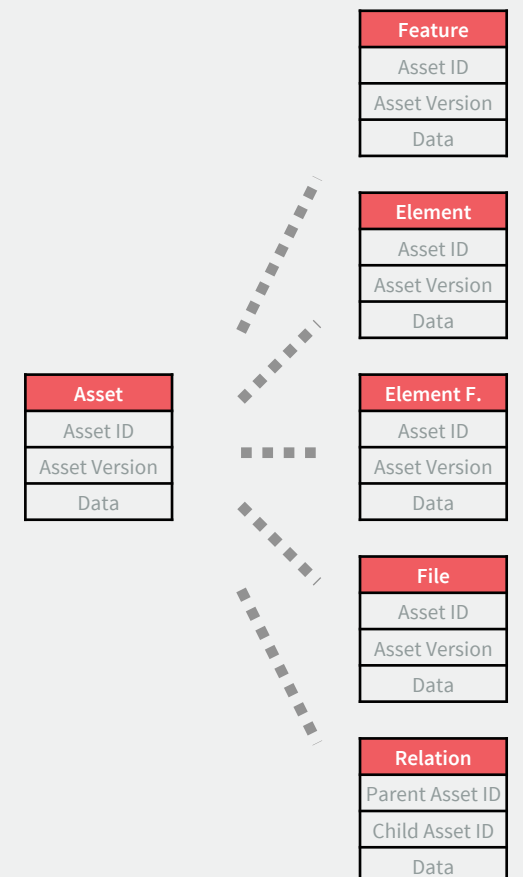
Feature
Asset ID
Asset Version
Data

Element
Asset ID
Asset Version
Data

Asset
Asset ID
Asset Version
Data

Element F.
Asset ID
Asset Version
Data

File
Asset ID
Asset Version
Data

Relation
Parent Asset ID
Child Asset ID
Data